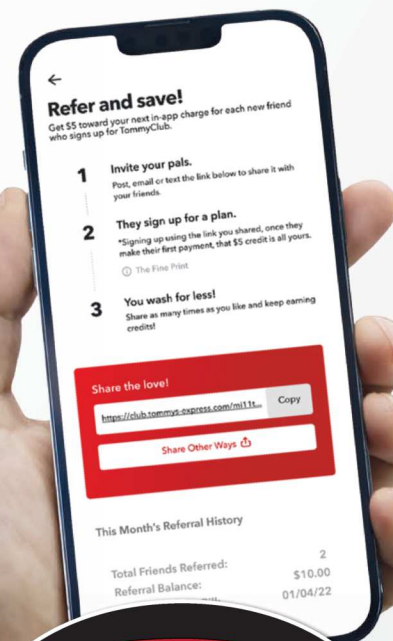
←

Refer and save!

Get $5 toward your next in-app charge for each new friend who signs up for TommyClub.

1 Invite your pals.
Post, email or text the link below to share it with your friends.

2 They sign up for a plan.
*Signing up using the link you shared, once they make their first payment, that $5 credit is all yours.

ⓘ The Fine Print

3 You wash for less!
Share as many times as you like and keep earning credits!

Share the love!

https://club.tommys-express.com/mi11t...

Copy

Share Other Ways

This Month's Referral History

| | |
|---|---|
| Total Friends Referred: | 2 |
| Referral Balance: | $10.00 |
| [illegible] | 01/04/22 |